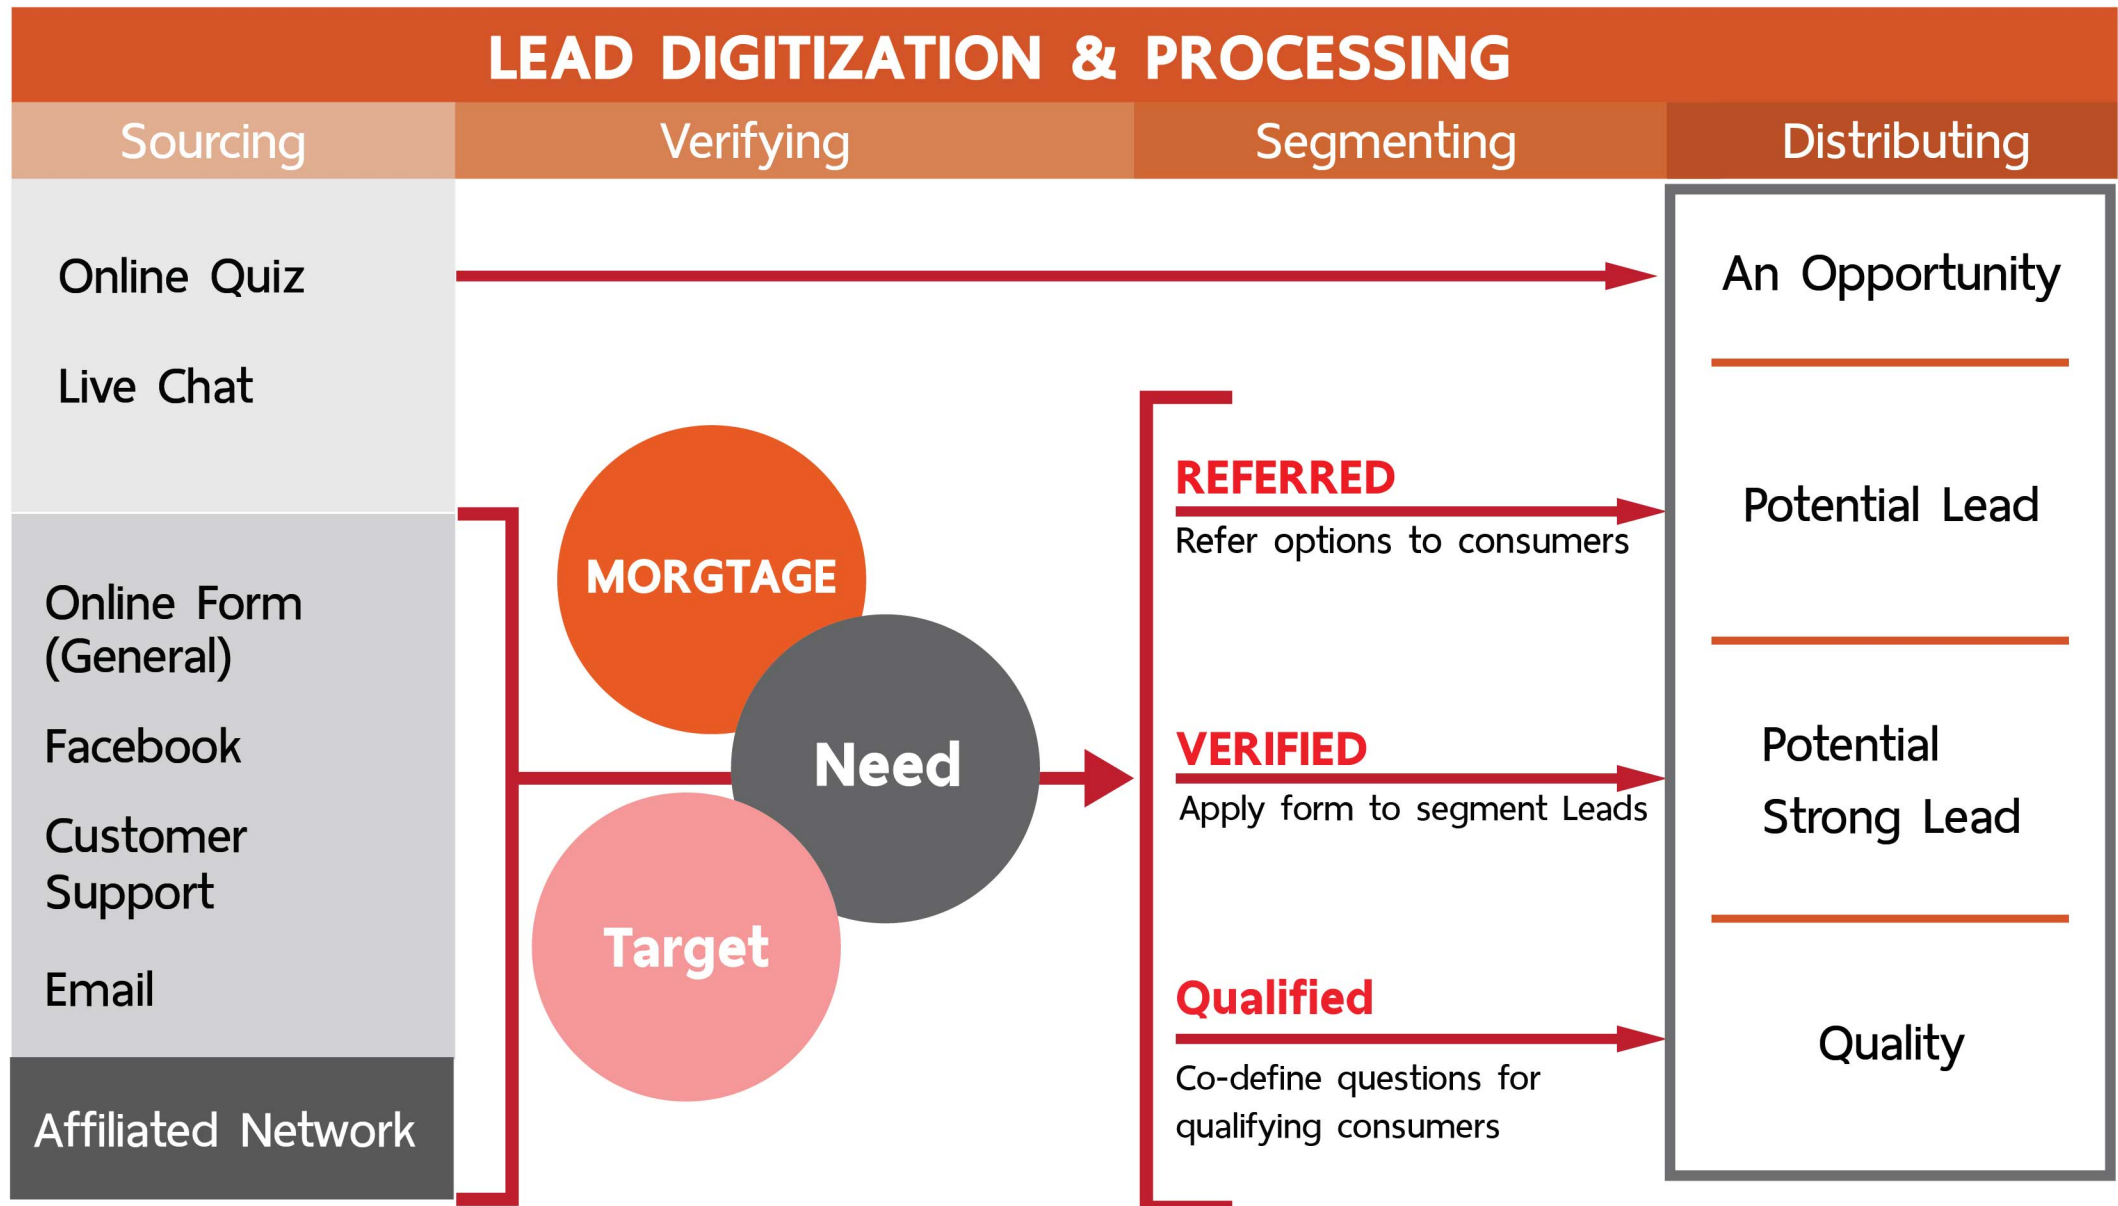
LEAD DIGITIZATION & PROCESSING

Sourcing

Verifying

Segmenting

Distributing

Online Quiz

Live Chat

Online Form (General)

Facebook

Customer Support

Email

Affiliated Network

MORGTAGE

Need

Target

REFERRED

Refer options to consumers

VERIFIED

Apply form to segment Leads

Qualified

Co-define questions for qualifying consumers

An Opportunity

Potential Lead

Potential Strong Lead

Quality